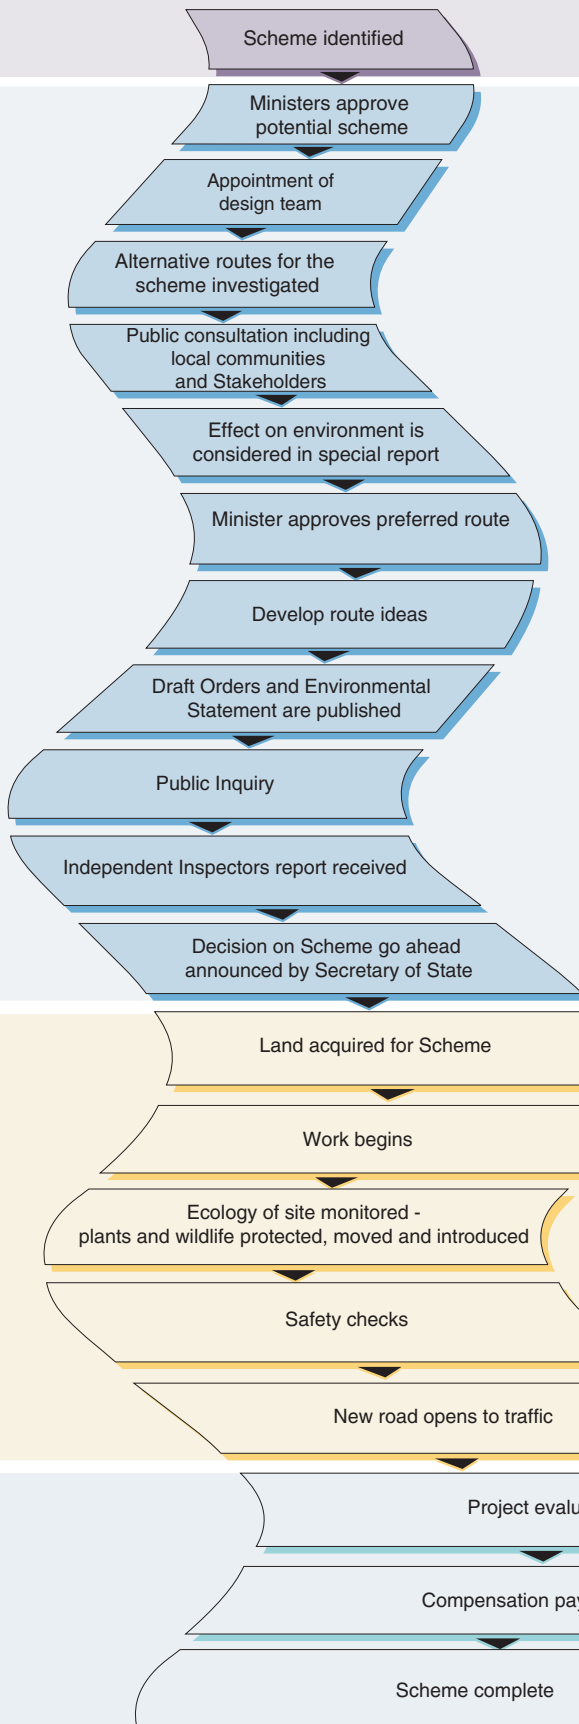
Scheme identified

Ministers approve potential scheme

Appointment of design team

Alternative routes for the scheme investigated

Public consultation including local communities and Stakeholders

Effect on environment is considered in special report

Minister approves preferred route

Develop route ideas

Draft Orders and Environmental Statement are published

Public Inquiry

Independent Inspectors report received

Decision on Scheme go ahead announced by Secretary of State

Land acquired for Scheme

Work begins

Ecology of site monitored - plants and wildlife protected, moved and introduced

Safety checks

New road opens to traffic

Project evalu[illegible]

Compensation pa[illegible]

Scheme complete